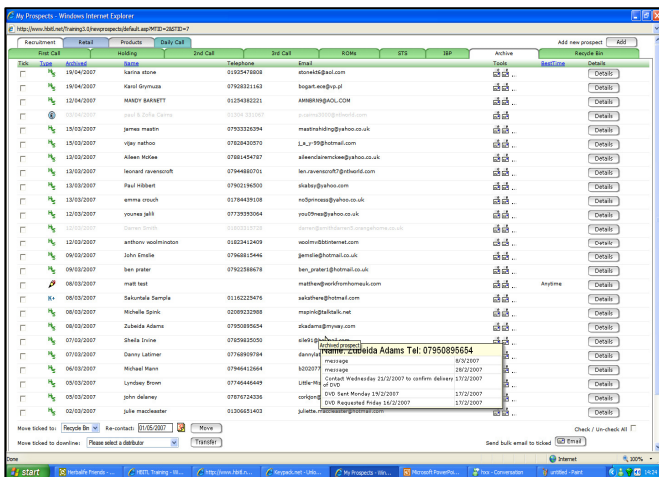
My Prospects - Windows Internet Explorer

https://www.hbtl.net/Training3.0/newprospects/default.asp?MTID=2&STID=7

Recruitment | Retail | Products | Daily Call

Add new prospect | Add

First Call | Holding | 2nd Call | 3rd Call | ROMs | STS | IBP | Archive | Recycle Bin

| Tick | Type | Archived | Name | Telephone | Email | Tools | BestTime | Details |
|---|---|---|---|---|---|---|---|---|
| | | 19/04/2007 | karina stone | 01935476808 | stoneki6@aol.com | | | Details |
| | | 19/04/2007 | Karol Grymuza | 07928321163 | bogart.ece@vp.pl | | | Details |
| | | 12/04/2007 | MANDY BARNETT | 01254382221 | AMNBRN@AOL.COM | | | Details |
| | | 03/04/2007 | paul & Zofie Cairns | 01304 321067 | z.cairns2005@ntlworld.com | | | Details |
| | | 15/03/2007 | james mastin | 07933326394 | mastinshiding@yahoo.co.uk | | | Details |
| | | 15/03/2007 | vijay nathoo | 07828430570 | j_a_y-99@hotmail.com | | | Details |
| | | 13/03/2007 | Aileen McKee | 07881454787 | aileendairemckee@yahoo.co.uk | | | Details |
| | | 13/03/2007 | leonard ravenscroft | 07944880701 | len.ravenscroft@ntlworld.com | | | Details |
| | | 13/03/2007 | Paul Hibbert | 07902196500 | skaboy@yahoo.com | | | Details |
| | | 13/03/2007 | emma crouch | 01784439108 | nc5princess@yahoo.co.uk | | | Details |
| | | 12/03/2007 | younes jalil | 07739392064 | you09nes@yahoo.co.uk | | | Details |
| | | 12/03/2007 | Darren Smith | 01803319728 | darren@smithdarren8.orangehome.co.uk | | | Details |
| | | 12/03/2007 | anthony woolminton | 01823412409 | woolmv@btinternet.com | | | Details |
| | | 09/03/2007 | John Emslie | 07968815446 | jjemslie@hotmail.co.uk | | | Details |
| | | 09/03/2007 | ben prater | 07922588678 | ben_prater1@hotmail.co.uk | | | Details |
| | | 08/03/2007 | matt test | | matthew@workfromhomeuk.com | | Anytime | Details |
| | | 08/03/2007 | Sakuntala Sampla | 01162229476 | sakathare@hotmail.com | | | Details |
| | | 08/03/2007 | Michelle Spink | 02089232988 | mspink@talktalk.net | | | Details |
| | | 08/03/2007 | Zubeida Adams | 07950895654 | zkadams@myway.com | | | Details |
| | | 07/03/2007 | Sheila Irvine | 07659835050 | sile91@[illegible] | | | Details |
| | | 07/03/2007 | Danny Latimer | 07768909784 | dannylat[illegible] | | | Details |
| | | 06/03/2007 | Michael Mann | 07946412664 | b202077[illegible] | | | Details |
| | | 05/03/2007 | Lyndsey Brown | 07746446449 | Little-Mi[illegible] | | | Details |
| | | 05/03/2007 | john delaney | 07876724336 | corkjon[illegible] | | | Details |
| | | 02/03/2007 | julie macclesster | 01306651403 | juliette.macclesster@hotmail.com | | | Details |

Archived prospect
Name: Zubeida Adams Tel: 07950895654

| | |
|---|---|
| message | 8/3/2007 |
| message | 28/2/2007 |
| Contact Wednesday 21/2/2007 to confirm delivery of DVD | 17/2/2007 |
| DVD Sent Monday 19/2/2007 | 17/2/2007 |
| DVD Requested Friday 16/2/2007 | 17/2/2007 |

Move ticked to: Recycle Bin | Re-contact: 01/05/2007 | Move
Move ticked to downline: Please select a distributor | Transfer
Check / Un-check All
Send bulk email to ticked | Email

Done | Internet | 100%

start | Herbalife Friends - ... | HBTL Training - Wi... | http://www.hbtl.n... | Recpack.net - Unlo... | My Prospects - Win... | Microsoft PowerPoi... | hvx - Conversation | untitled - Paint | 19:24